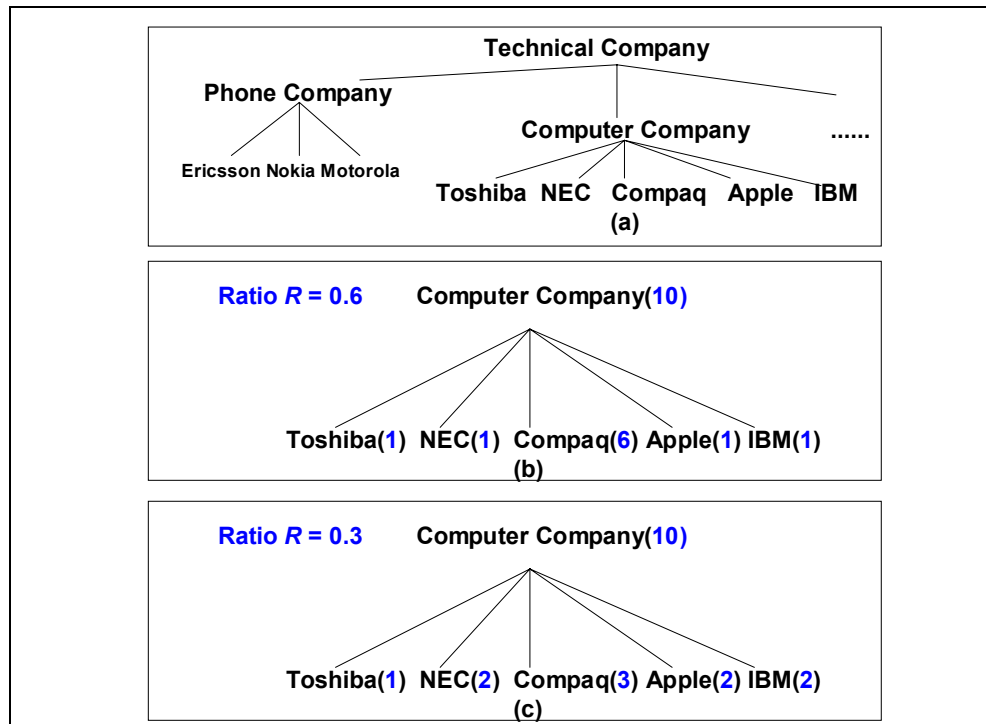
Technical Company

Phone Company

Ericsson Nokia Motorola

Computer Company

......

Toshiba NEC Compaq Apple IBM

(a)

Ratio $R$ = 0.6 Computer Company(10)

Toshiba(1) NEC(1) Compaq(6) Apple(1) IBM(1)

(b)

Ratio $R$ = 0.3 Computer Company(10)

Toshiba(1) NEC(2) Compaq(3) Apple(2) IBM(2)

(c)